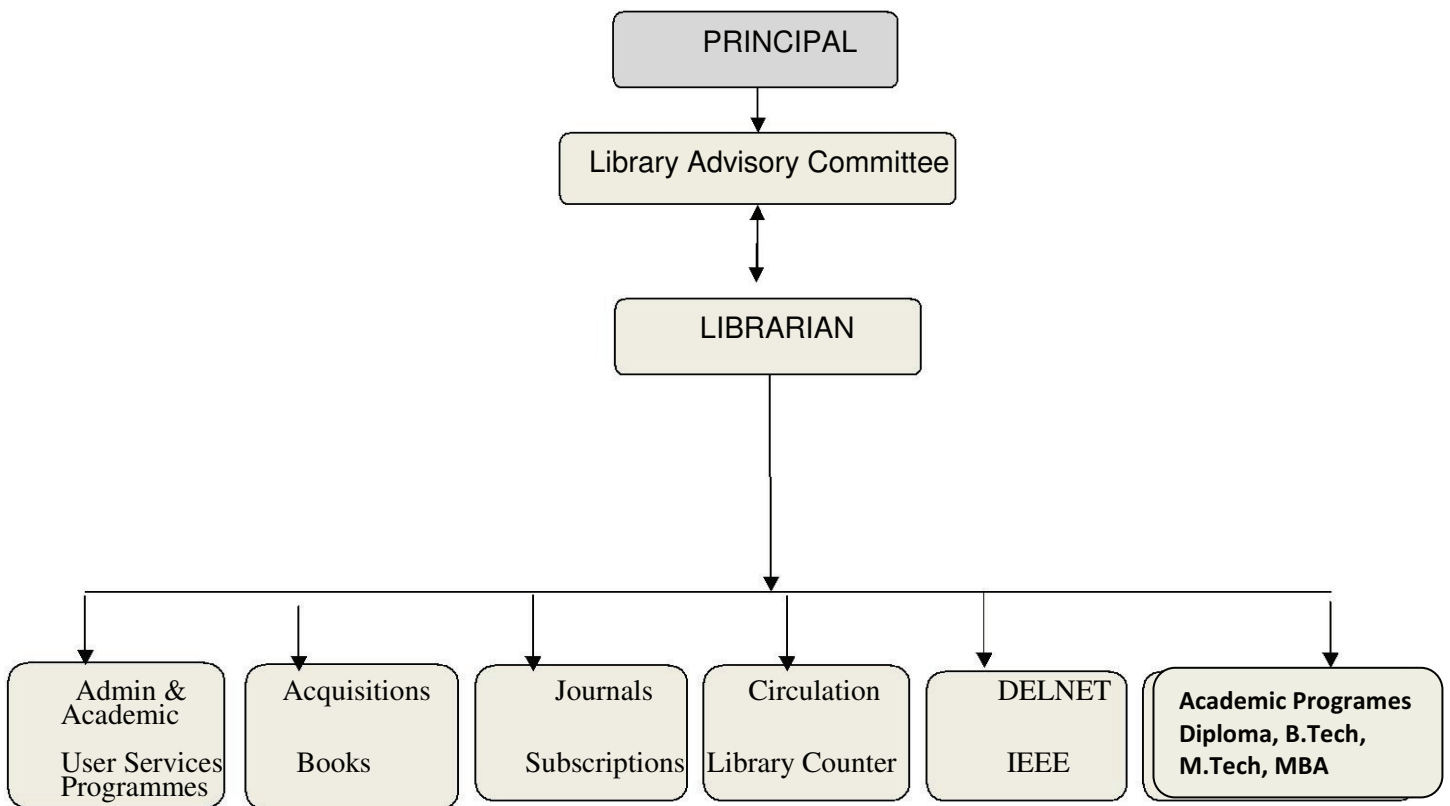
PRINCIPAL

Library Advisory Committee

LIBRARIAN

Admin & Academic

User Services Programmes

Acquisitions

Books

Journals

Subscriptions

Circulation

Library Counter

DELNET

IEEE

Academic Programes Diploma, B.Tech, M.Tech, MBA